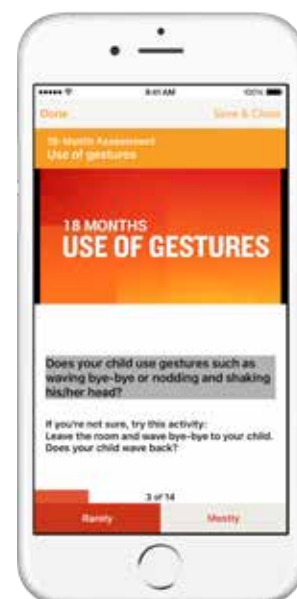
9:41 AM
100%
Done
Save & Close
18-Month Assessment
Use of gestures

18 MONTHS
USE OF GESTURES

Does your child use gestures such as waving bye-bye or nodding and shaking his/her head?

If you're not sure, try this activity:
Leave the room and wave bye-bye to your child.
Does your child wave back?

3 of 14
Rarely
Mostly